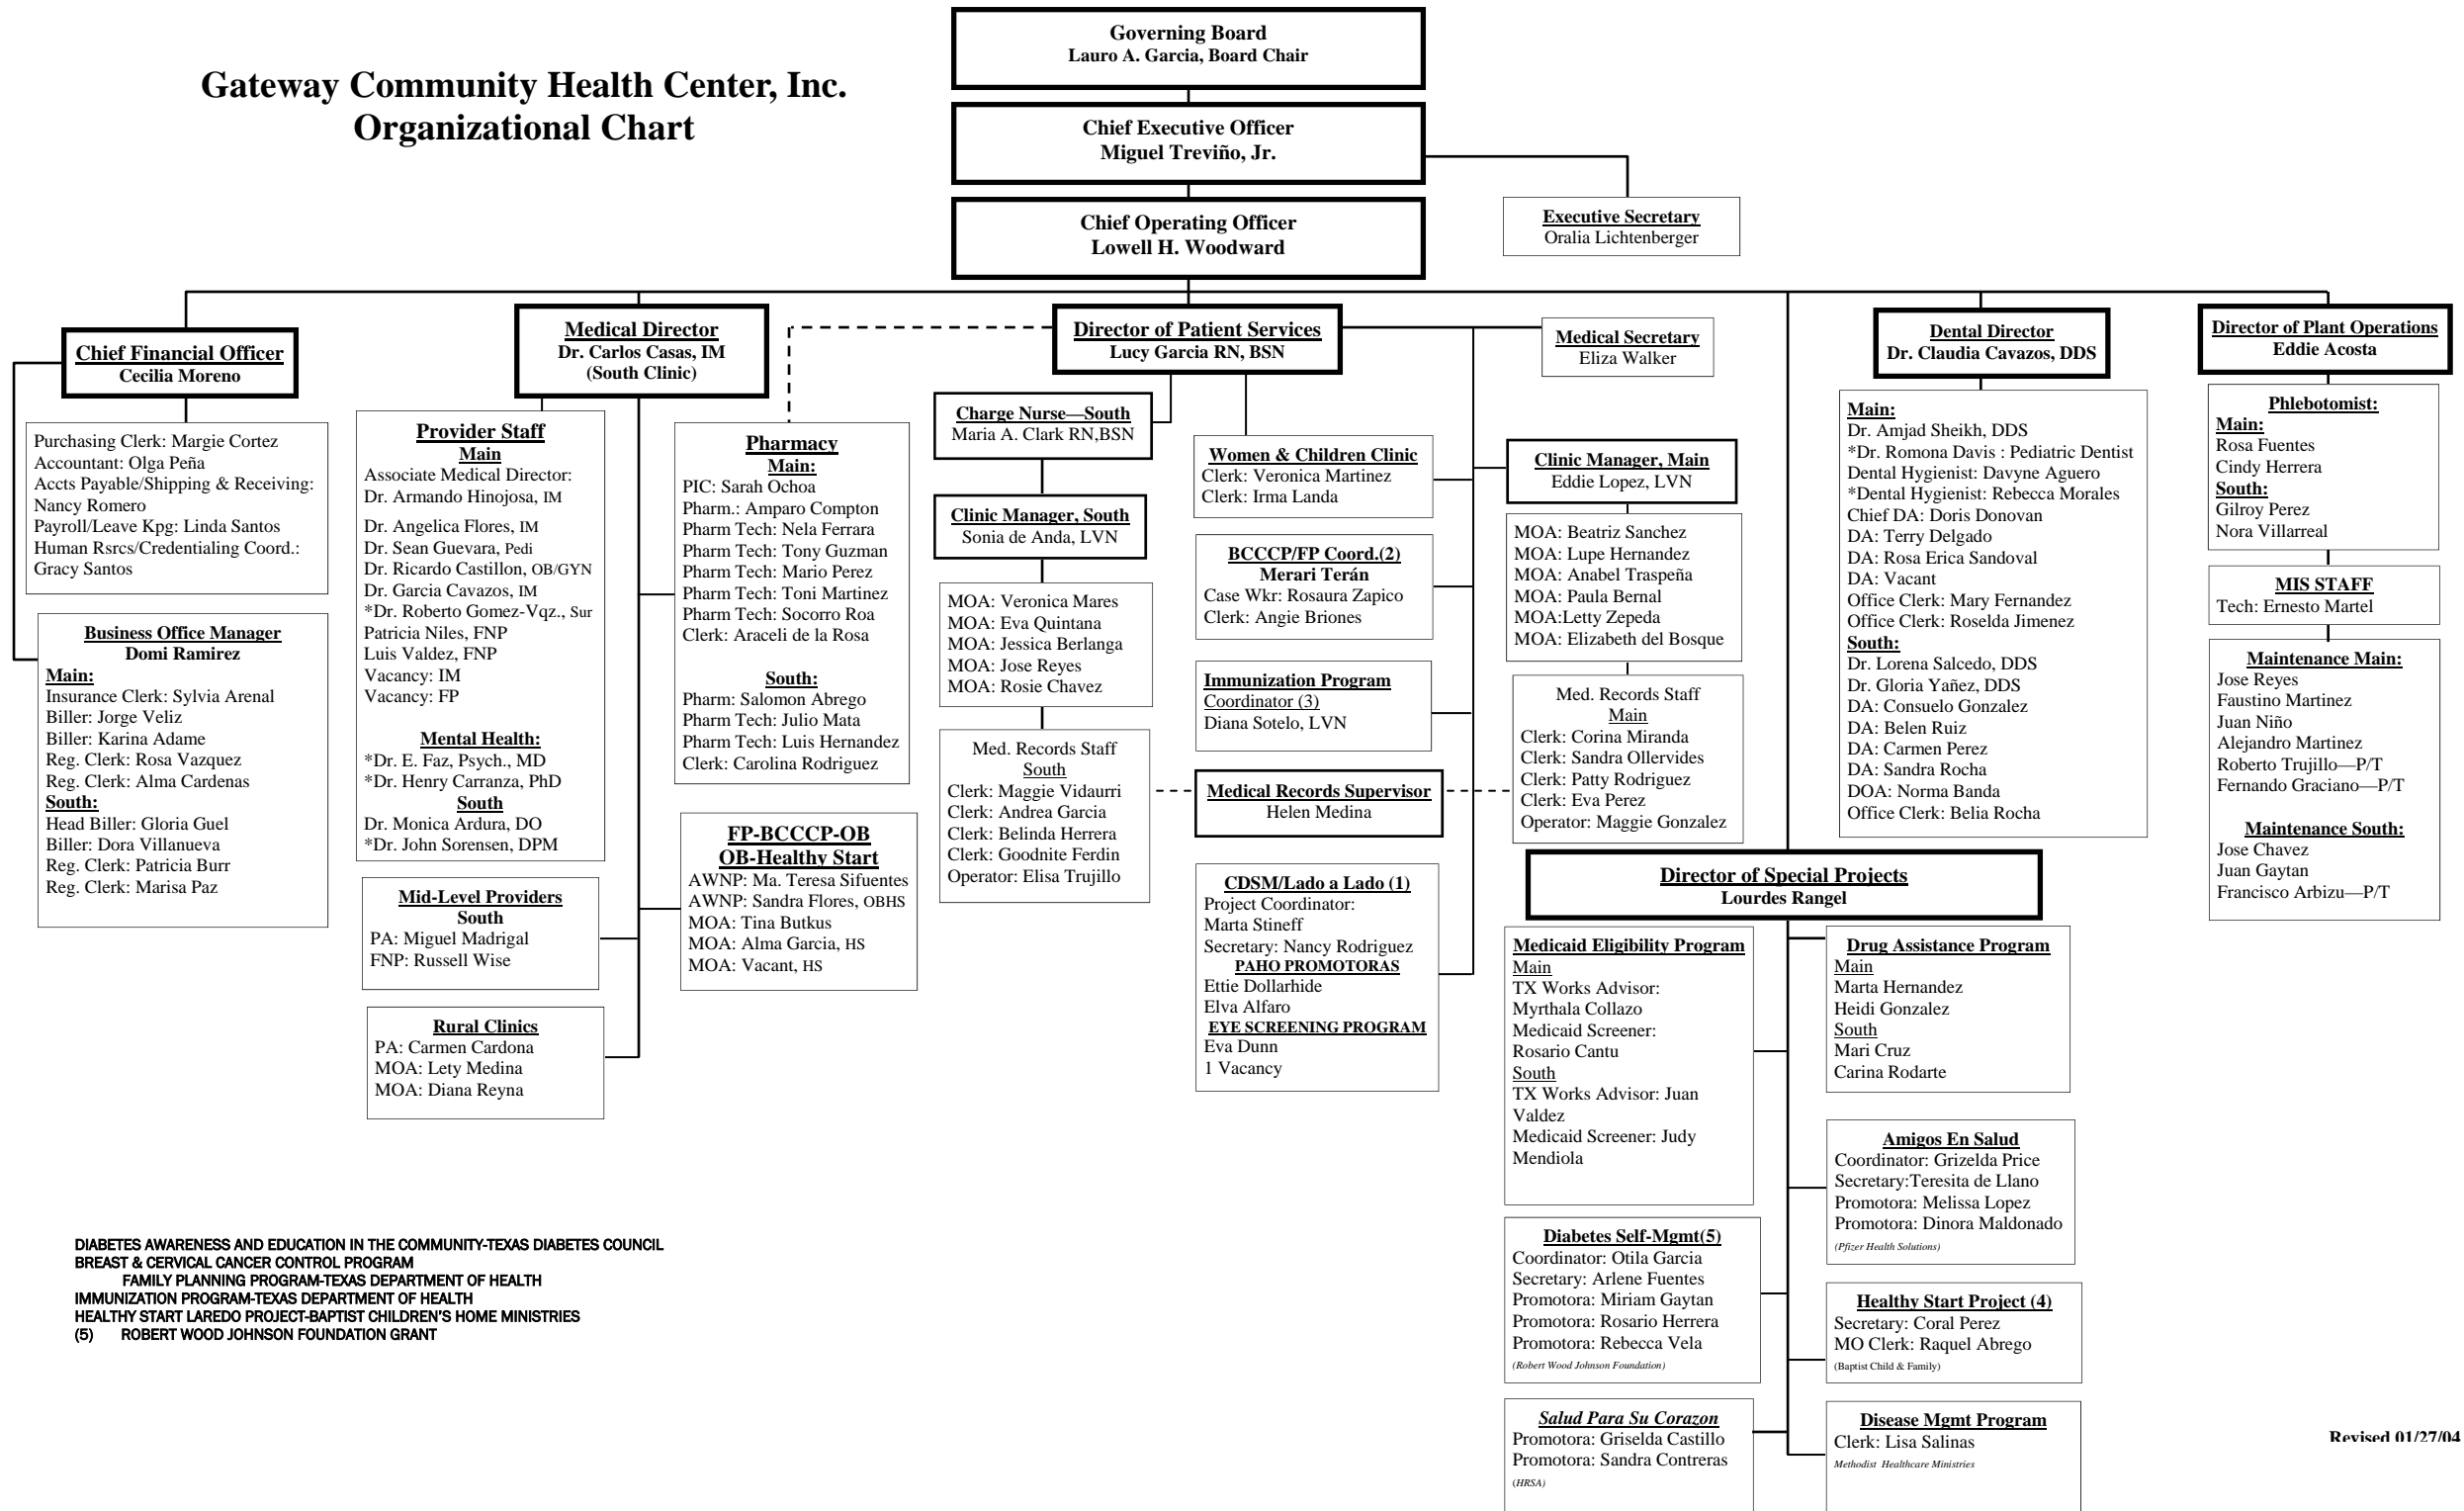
Gateway Community Health Center, Inc.
Organizational Chart

Governing Board
Lauro A. Garcia, Board Chair

Chief Executive Officer
Miguel Treviño, Jr.

Executive Secretary
Oralia Lichtenberger

Chief Operating Officer
Lowell H. Woodward

Chief Financial Officer
Cecilia Moreno

Purchasing Clerk: Margie Cortez
Accountant: Olga Peña
Accts Payable/Shipping & Receiving: Nancy Romero
Payroll/Leave Kpg: Linda Santos
Human Rsrcs/Credentialing Coord.: Gracy Santos

Business Office Manager
Domi Ramirez
Main:
Insurance Clerk: Sylvia Arenal
Biller: Jorge Veliz
Biller: Karina Adame
Reg. Clerk: Rosa Vazquez
Reg. Clerk: Alma Cardenas
South:
Head Biller: Gloria Guel
Biller: Dora Villanueva
Reg. Clerk: Patricia Burr
Reg. Clerk: Marisa Paz

Medical Director
Dr. Carlos Casas, IM
(South Clinic)

Provider Staff
Main
Associate Medical Director:
Dr. Armando Hinojosa, IM
Dr. Angelica Flores, IM
Dr. Sean Guevara, Pedi
Dr. Ricardo Castillon, OB/GYN
Dr. Garcia Cavazos, IM
*Dr. Roberto Gomez-Vqz., Sur
Patricia Niles, FNP
Luis Valdez, FNP
Vacancy: IM
Vacancy: FP
Mental Health:
*Dr. E. Faz, Psych., MD
*Dr. Henry Carranza, PhD
South
Dr. Monica Ardura, DO
*Dr. John Sorensen, DPM

Mid-Level Providers
South
PA: Miguel Madrigal
FNP: Russell Wise

Rural Clinics
PA: Carmen Cardona
MOA: Lety Medina
MOA: Diana Reyna

Pharmacy
Main:
PIC: Sarah Ochoa
Pharm.: Amparo Compton
Pharm Tech: Nela Ferrara
Pharm Tech: Tony Guzman
Pharm Tech: Mario Perez
Pharm Tech: Toni Martinez
Pharm Tech: Socorro Roa
Clerk: Araceli de la Rosa
South:
Pharm: Salomon Abrego
Pharm Tech: Julio Mata
Pharm Tech: Luis Hernandez
Clerk: Carolina Rodriguez

FP-BCCCP-OB
OB-Healthy Start
AWNP: Ma. Teresa Sifuentes
AWNP: Sandra Flores, OBHS
MOA: Tina Butkus
MOA: Alma Garcia, HS
MOA: Vacant, HS

Director of Patient Services
Lucy Garcia RN, BSN

Medical Secretary
Eliza Walker

Charge Nurse—South
Maria A. Clark RN,BSN

Clinic Manager, South
Sonia de Anda, LVN

MOA: Veronica Mares
MOA: Eva Quintana
MOA: Jessica Berlanga
MOA: Jose Reyes
MOA: Rosie Chavez

Med. Records Staff
South
Clerk: Maggie Vidaurri
Clerk: Andrea Garcia
Clerk: Belinda Herrera
Clerk: Goodnite Ferdin
Operator: Elisa Trujillo

Women & Children Clinic
Clerk: Veronica Martinez
Clerk: Irma Landa

BCCCP/FP Coord.(2)
Merari Terán
Case Wkr: Rosaura Zapico
Clerk: Angie Briones

Immunization Program
Coordinator (3)
Diana Sotelo, LVN

Medical Records Supervisor
Helen Medina

CDSM/Lado a Lado (1)
Project Coordinator:
Marta Stineff
Secretary: Nancy Rodriguez
PAHO PROMOTORAS
Ettie Dollarhide
Elva Alfaro
EYE SCREENING PROGRAM
Eva Dunn
1 Vacancy

Clinic Manager, Main
Eddie Lopez, LVN

MOA: Beatriz Sanchez
MOA: Lupe Hernandez
MOA: Anabel Traspeña
MOA: Paula Bernal
MOA:Letty Zepeda
MOA: Elizabeth del Bosque

Med. Records Staff
Main
Clerk: Corina Miranda
Clerk: Sandra Ollervides
Clerk: Patty Rodriguez
Clerk: Eva Perez
Operator: Maggie Gonzalez

Dental Director
Dr. Claudia Cavazos, DDS

Main:
Dr. Amjad Sheikh, DDS
*Dr. Romona Davis : Pediatric Dentist
Dental Hygienist: Davyne Aguero
*Dental Hygienist: Rebecca Morales
Chief DA: Doris Donovan
DA: Terry Delgado
DA: Rosa Erica Sandoval
DA: Vacant
Office Clerk: Mary Fernandez
Office Clerk: Roselda Jimenez
South:
Dr. Lorena Salcedo, DDS
Dr. Gloria Yañez, DDS
DA: Consuelo Gonzalez
DA: Belen Ruiz
DA: Carmen Perez
DA: Sandra Rocha
DOA: Norma Banda
Office Clerk: Belia Rocha

Director of Plant Operations
Eddie Acosta

Phlebotomist:
Main:
Rosa Fuentes
Cindy Herrera
South:
Gilroy Perez
Nora Villarreal

MIS STAFF
Tech: Ernesto Martel

Maintenance Main:
Jose Reyes
Faustino Martinez
Juan Niño
Alejandro Martinez
Roberto Trujillo—P/T
Fernando Graciano—P/T

Maintenance South:
Jose Chavez
Juan Gaytan
Francisco Arbizu—P/T

Director of Special Projects
Lourdes Rangel

Medicaid Eligibility Program
Main
TX Works Advisor:
Myrthala Collazo
Medicaid Screener:
Rosario Cantu
South
TX Works Advisor: Juan Valdez
Medicaid Screener: Judy Mendiola

Drug Assistance Program
Main
Marta Hernandez
Heidi Gonzalez
South
Mari Cruz
Carina Rodarte

Amigos En Salud
Coordinator: Grizelda Price
Secretary:Teresita de Llano
Promotora: Melissa Lopez
Promotora: Dinora Maldonado
(Pfizer Health Solutions)

Diabetes Self-Mgmt(5)
Coordinator: Otila Garcia
Secretary: Arlene Fuentes
Promotora: Miriam Gaytan
Promotora: Rosario Herrera
Promotora: Rebecca Vela
(Robert Wood Johnson Foundation)

Healthy Start Project (4)
Secretary: Coral Perez
MO Clerk: Raquel Abrego
(Baptist Child & Family)

Salud Para Su Corazon
Promotora: Griselda Castillo
Promotora: Sandra Contreras
(HRSA)

Disease Mgmt Program
Clerk: Lisa Salinas
Methodist Healthcare Ministries

DIABETES AWARENESS AND EDUCATION IN THE COMMUNITY-TEXAS DIABETES COUNCIL
BREAST & CERVICAL CANCER CONTROL PROGRAM
FAMILY PLANNING PROGRAM-TEXAS DEPARTMENT OF HEALTH
IMMUNIZATION PROGRAM-TEXAS DEPARTMENT OF HEALTH
HEALTHY START LAREDO PROJECT-BAPTIST CHILDREN'S HOME MINISTRIES
(5) ROBERT WOOD JOHNSON FOUNDATION GRANT

Revised 01/27/04